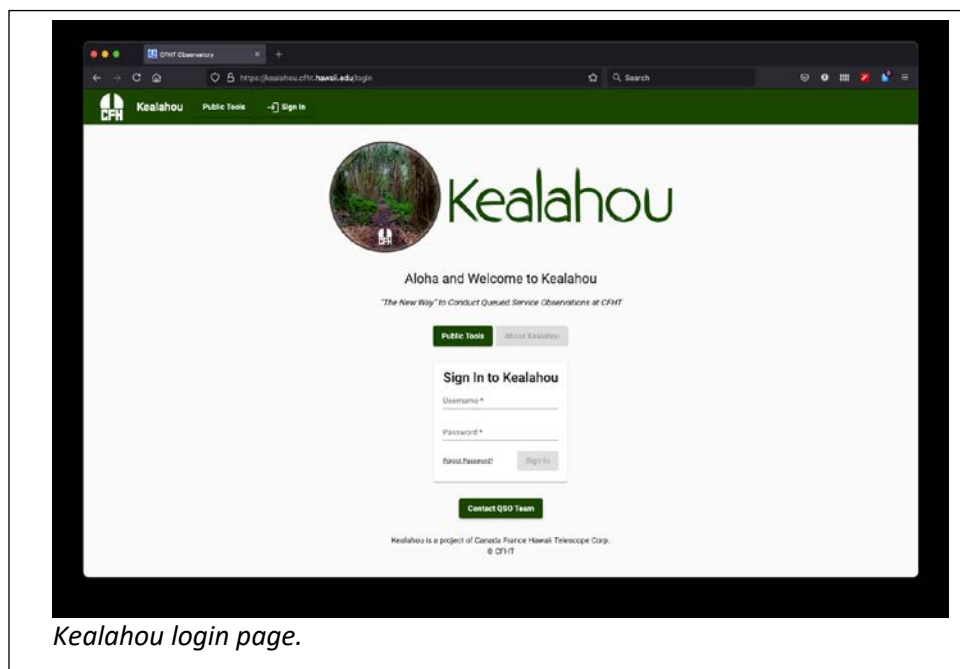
CFHT Observatory

https://kealahou.cfht.hawaii.edu/login

Search

CFH Kealahou Public Tools Sign In

CFH

Kealahou

Aloha and Welcome to Kealahou

"The New Way" to Conduct Queued Service Observations at CFHT

Public Tools About Kealahou

Sign In to Kealahou

Username *

Password *

Forgot Password? Sign In

Contact QSO Team

Kealahou is a project of Canada France Hawaii Telescope Corp.
© CFHT

Kealahou login page.